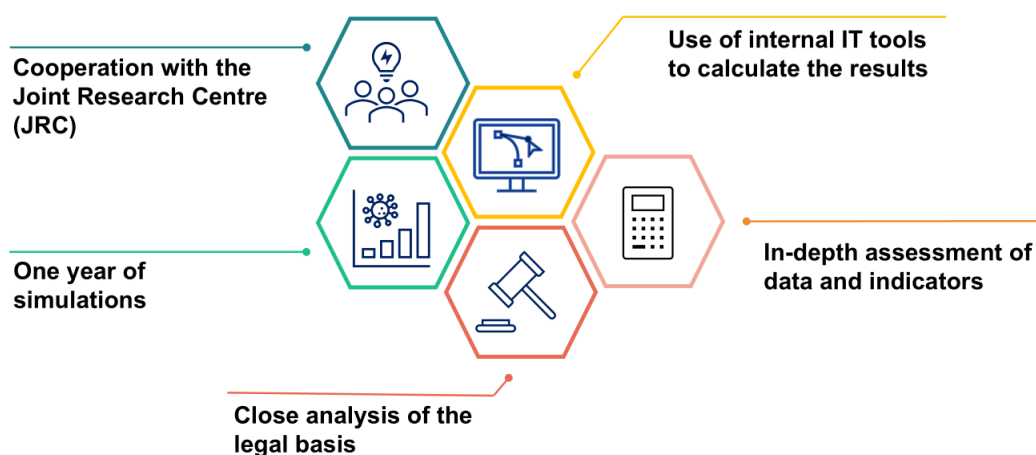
Cooperation with the Joint Research Centre (JRC)

Use of internal IT tools to calculate the results

One year of simulations

In-depth assessment of data and indicators

Close analysis of the legal basis